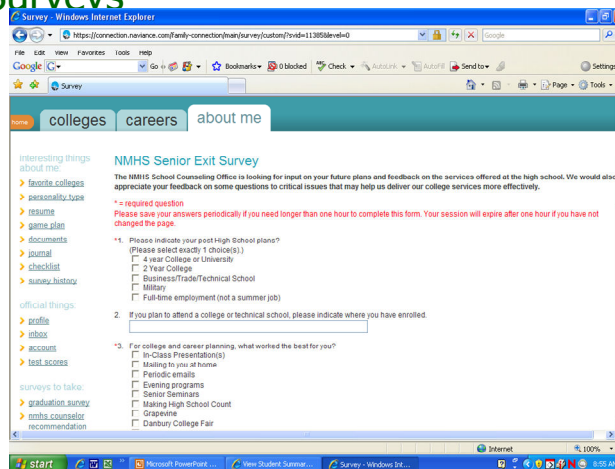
Surveys

Survey - Windows Internet Explorer

https://connection.naviance.com/family-connection/main/survey/custom/?svid=11385&level=0

Google

File Edit View Favorites Tools Help

Google G- Go Bookmarks 0 blocked Check AutoLink AutoFill Send to Settings

Survey

Page Tools

home colleges careers about me

interesting things about me

favorite colleges

personality type

resume

game plan

documents

journal

checklist

survey history

official things

profile

inbox

account

test scores

surveys to take:

graduation survey

nmhs counselor recommendation

NMHS Senior Exit Survey

The NMHS School Counseling Office is looking for input on your future plans and feedback on the services offered at the high school. We would also appreciate your feedback on some questions to critical issues that may help us deliver our college services more effectively.

* = required question

Please save your answers periodically if you need longer than one hour to complete this form. Your session will expire after one hour if you have not changed the page.

*1. Please indicate your post High School plans? (Please select exactly 1 choice(s).)

4 year College or University

2 Year College

Business/Trade/Technical School

Military

Full-time employment (not a summer job)

2. If you plan to attend a college or technical school, please indicate where you have enrolled.

*3. For college and career planning, what worked the best for you?

In-Class Presentation(s)

Mailing to you at home

Periodic emails

Evening programs

Senior Seminars

Making High School Count

Grapevine

Danbury College Fair

Internet

100%

start

Microsoft PowerPoint ...

View Student Summar...

Survey - Windows Int...

8:55 AM